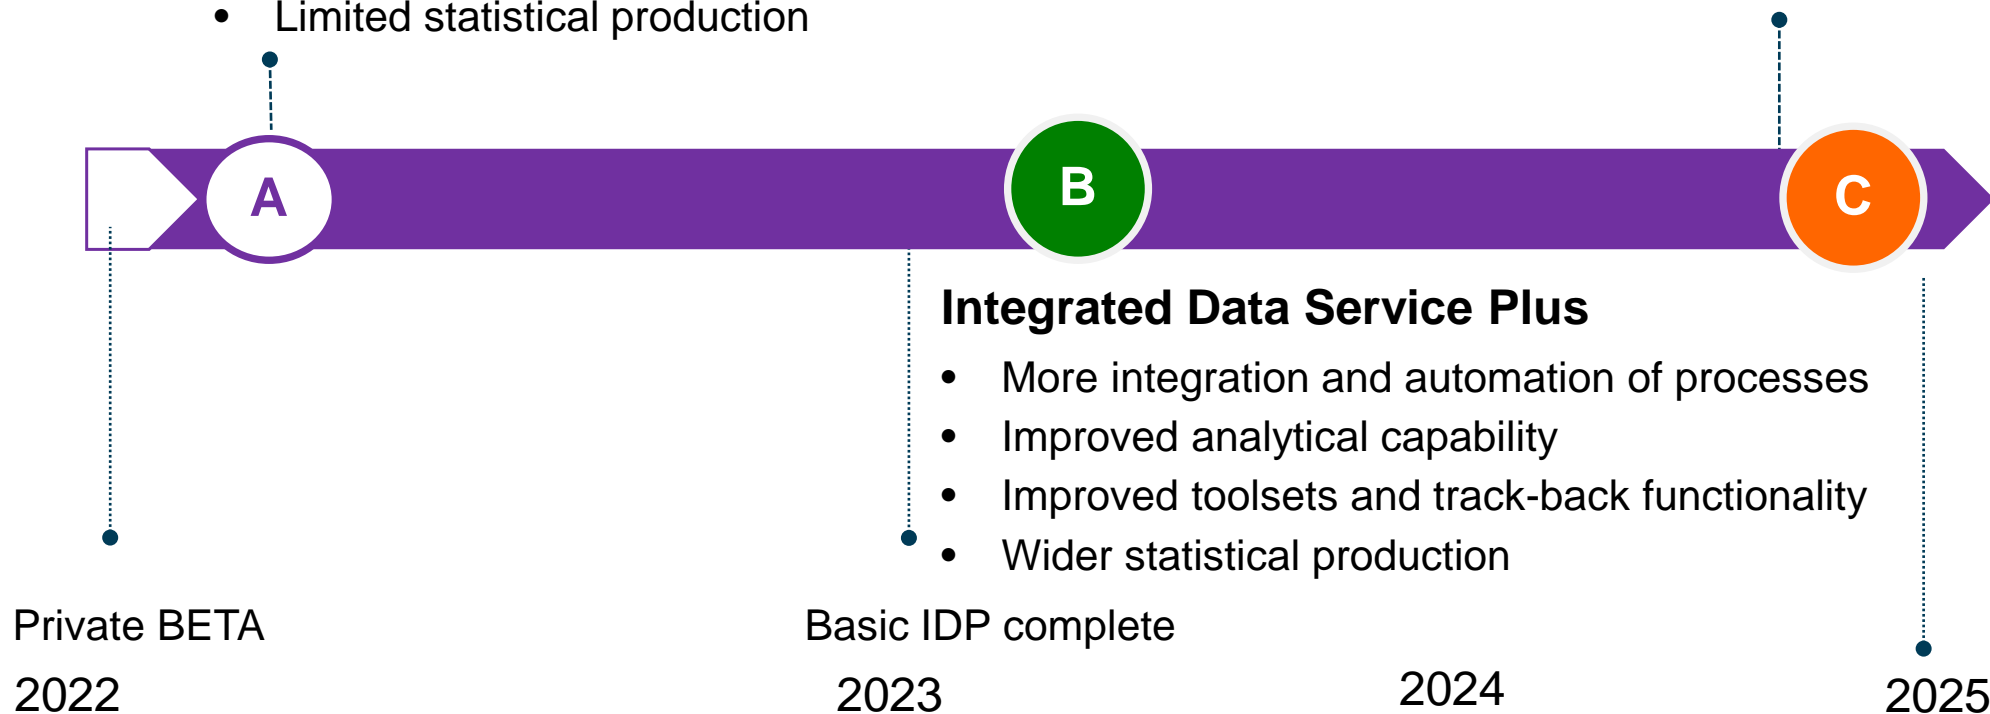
• Limited statistical production

A

B

C

Integrated Data Service Plus

• More integration and automation of processes
• Improved analytical capability
• Improved toolsets and track-back functionality
• Wider statistical production

Private BETA

Basic IDP complete

2022

2023

2024

2025